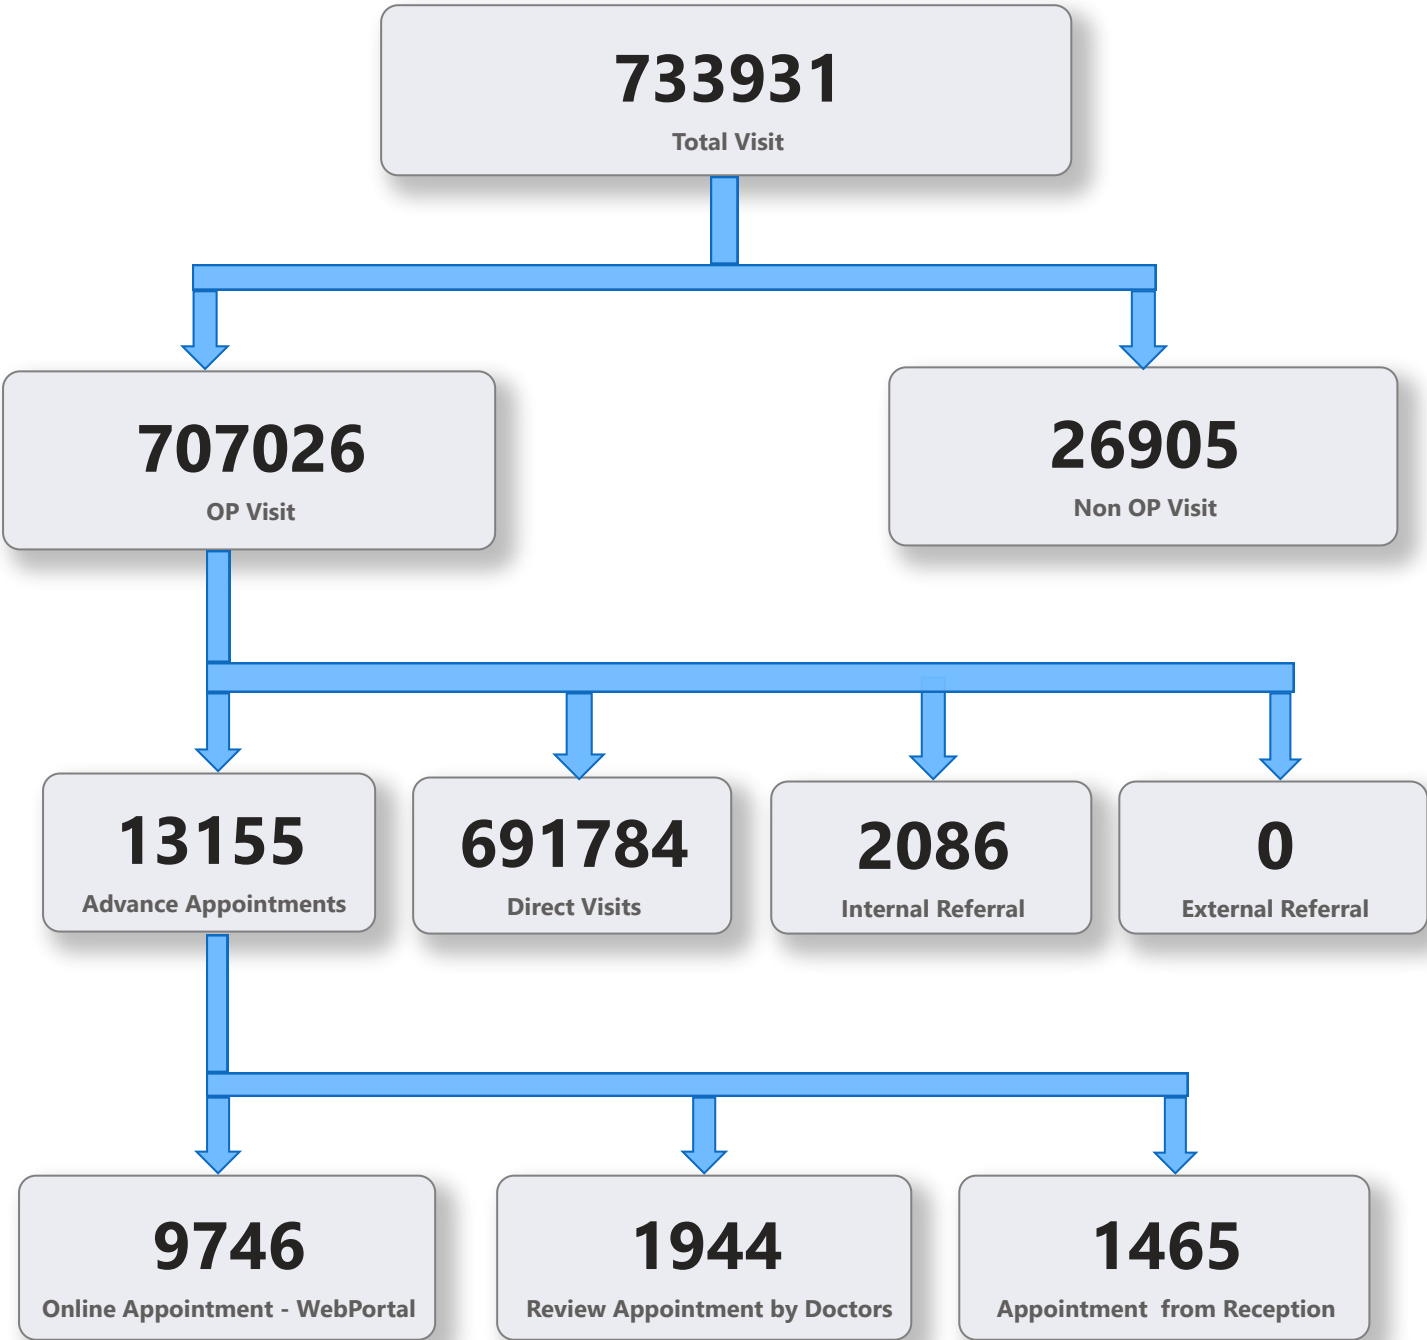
733931
Total Visit

707026
OP Visit

26905
Non OP Visit

13155
Advance Appointments

691784
Direct Visits

2086
Internal Referral

0
External Referral

9746
Online Appointment - WebPortal

1944
Review Appointment by Doctors

1465
Appointment from Reception